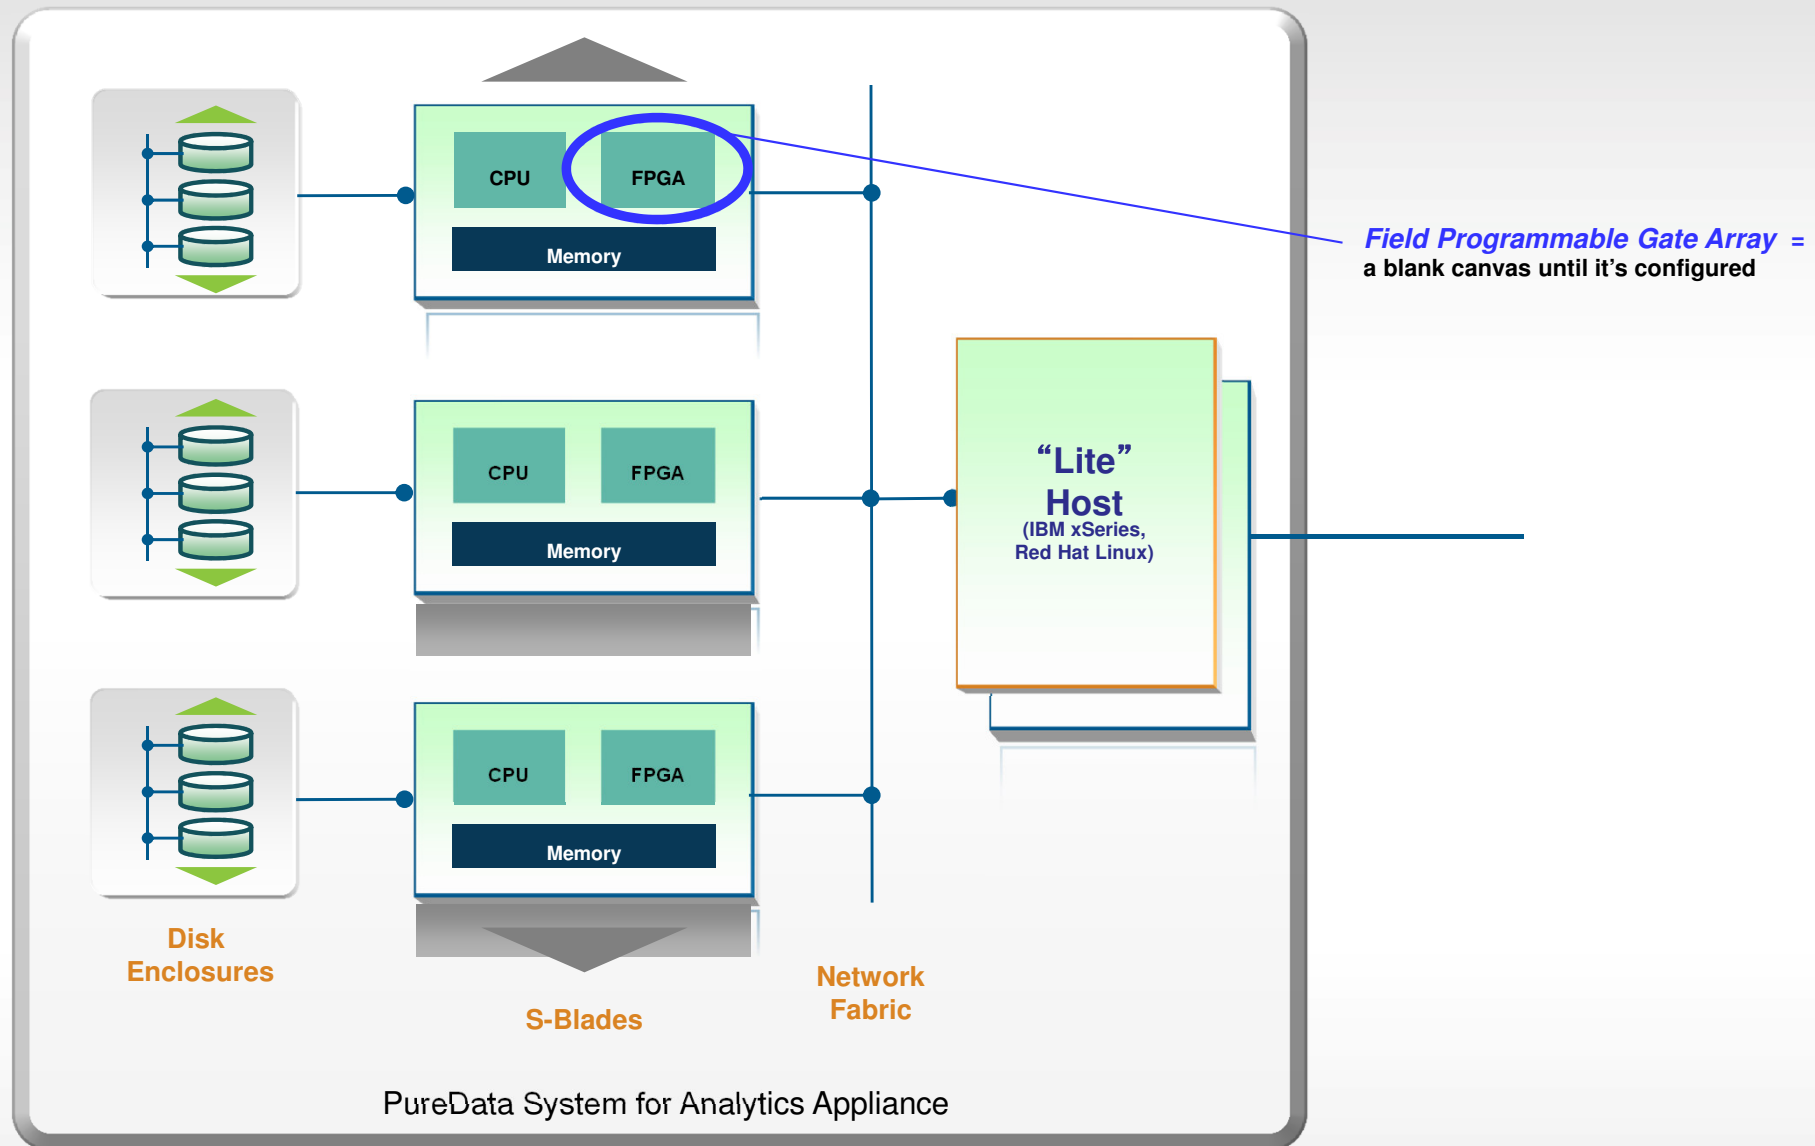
CPU

FPGA

Memory

Field Programmable Gate Array =
a blank canvas until it's configured

CPU

FPGA

Memory

"Lite" Host
(IBM xSeries, Red Hat Linux)

CPU

FPGA

Memory

Disk Enclosures

S-Blades

Network Fabric

PureData System for Analytics Appliance